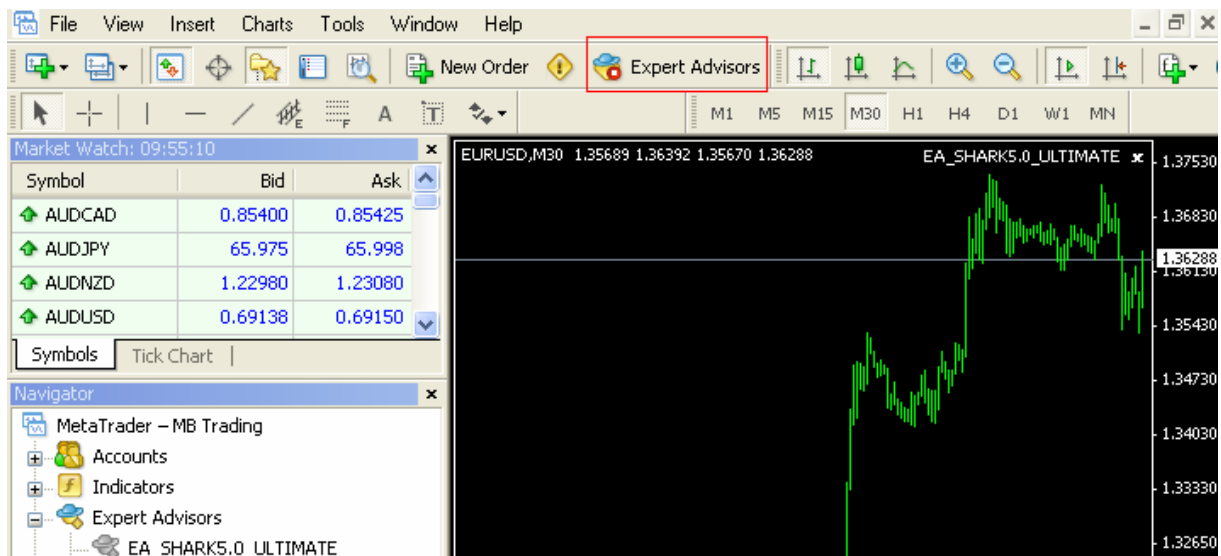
File View Insert Charts Tools Window Help

New Order Expert Advisors

M1 M5 M15 M30 H1 H4 D1 W1 MN

Market Watch: 09:55:10

| Symbol | Bid | Ask |
|---|---|---|
| AUDCAD | 0.85400 | 0.85425 |
| AUDJPY | 65.975 | 65.998 |
| AUDNZD | 1.22980 | 1.23080 |
| AUDUSD | 0.69138 | 0.69150 |

Symbols Tick Chart

Navigator

MetaTrader – MB Trading
Accounts
Indicators
Expert Advisors
EA_SHARK5.0_ULTIMATE

EURUSD,M30 1.35689 1.36392 1.35670 1.36288

EA_SHARK5.0_ULTIMATE

1.37530
1.36830
1.36288
1.36130
1.35430
1.34730
1.34030
1.33330
1.32650